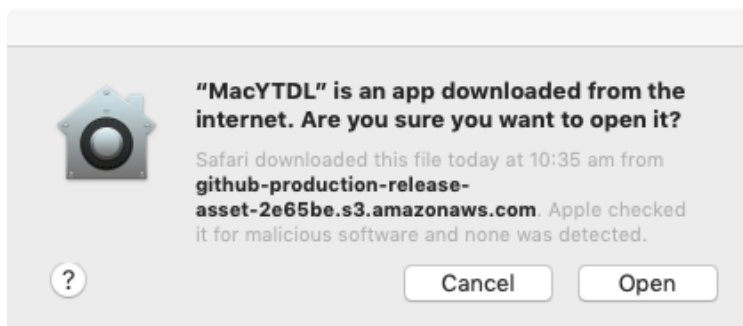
“MacYTDL” is an app downloaded from the internet. Are you sure you want to open it?

Safari downloaded this file today at 10:35 am from github-production-release-asset-2e65be.s3.amazonaws.com. Apple checked it for malicious software and none was detected.

?

Cancel

Open